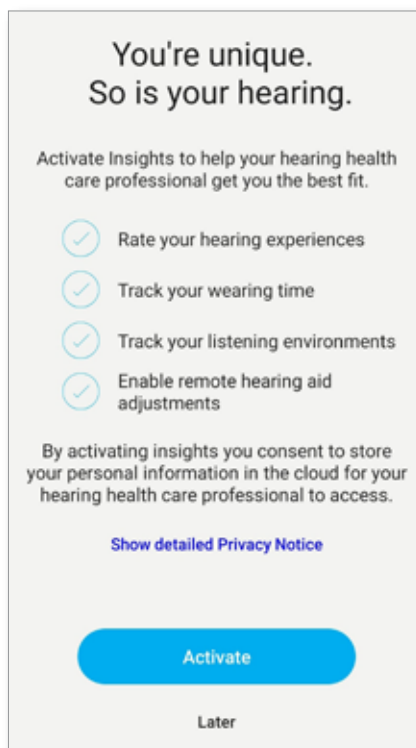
You're unique.
So is your hearing.

Activate Insights to help your hearing health care professional get you the best fit.

Rate your hearing experiences

Track your wearing time

Track your listening environments

Enable remote hearing aid adjustments

By activating insights you consent to store your personal information in the cloud for your hearing health care professional to access.

Show detailed Privacy Notice

Activate

Later